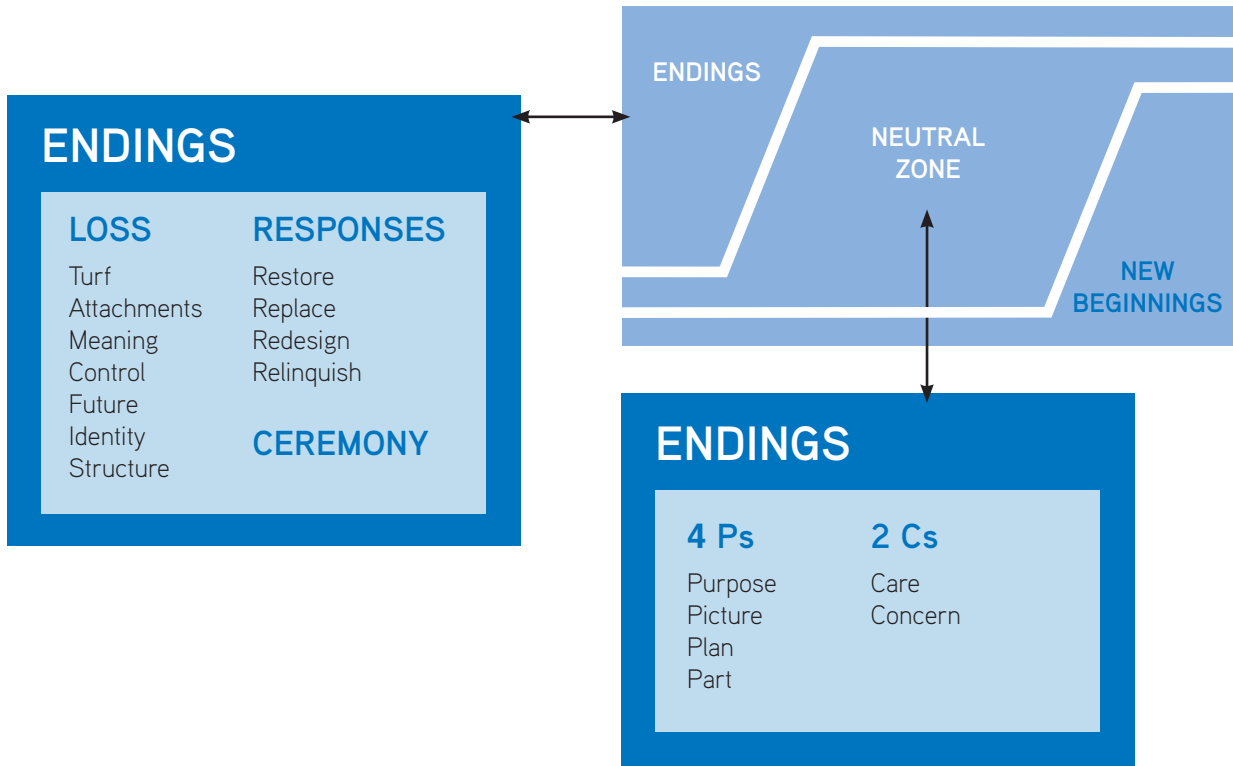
ENDINGS

LOSS
Turf
Attachments
Meaning
Control
Future
Identity
Structure

RESPONSES
Restore
Replace
Redesign
Relinquish

CEREMONY

ENDINGS

NEUTRAL ZONE

NEW BEGINNINGS

ENDINGS

4 Ps
Purpose
Picture
Plan
Part

2 Cs
Care
Concern